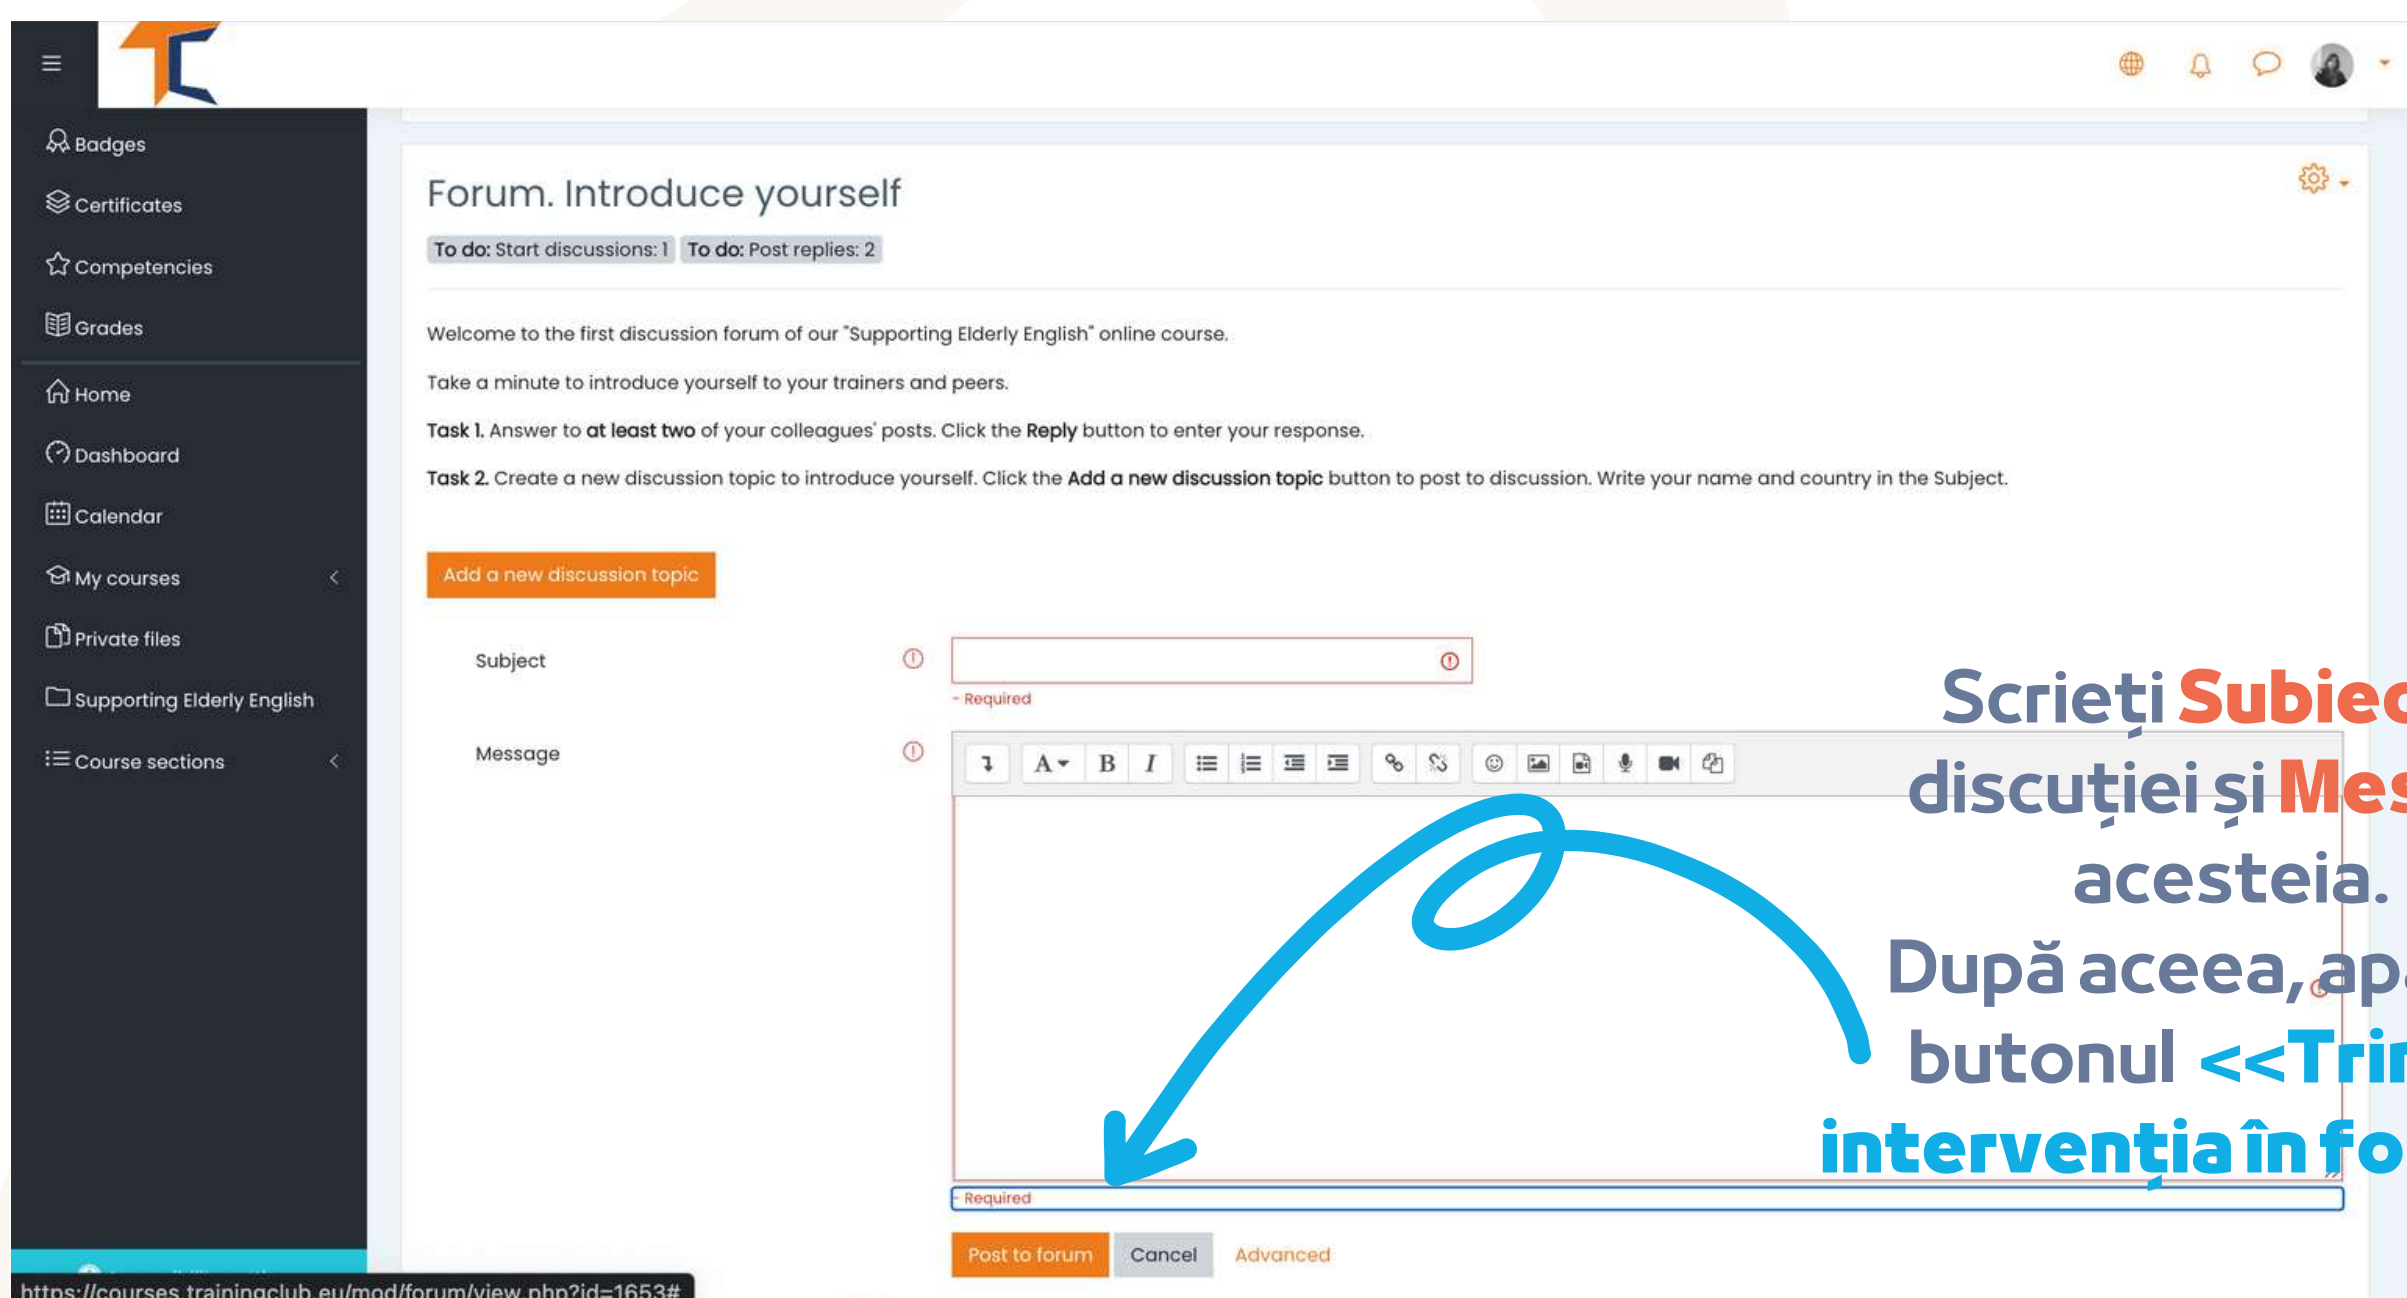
Badges
Certificates
Competencies
Grades
Home
Dashboard
Calendar
My courses
Private files
Supporting Elderly English
Course sections

Forum. Introduce yourself

To do: Start discussions: 1 To do: Post replies: 2

Welcome to the first discussion forum of our "Supporting Elderly English" online course.

Take a minute to introduce yourself to your trainers and peers.

Task 1. Answer to at least two of your colleagues' posts. Click the Reply button to enter your response.

Task 2. Create a new discussion topic to introduce yourself. Click the Add a new discussion topic button to post to discussion. Write your name and country in the Subject.

Add a new discussion topic

Subject

- Required

Message

- Required

Post to forum Cancel Advanced

Scrieți Subiec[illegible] discuției și Mes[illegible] acesteia. După aceea, ap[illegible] butonul <<Tri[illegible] intervenția în fo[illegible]

https://courses.trainingclub.eu/mod/forum/view.php?id=1653#